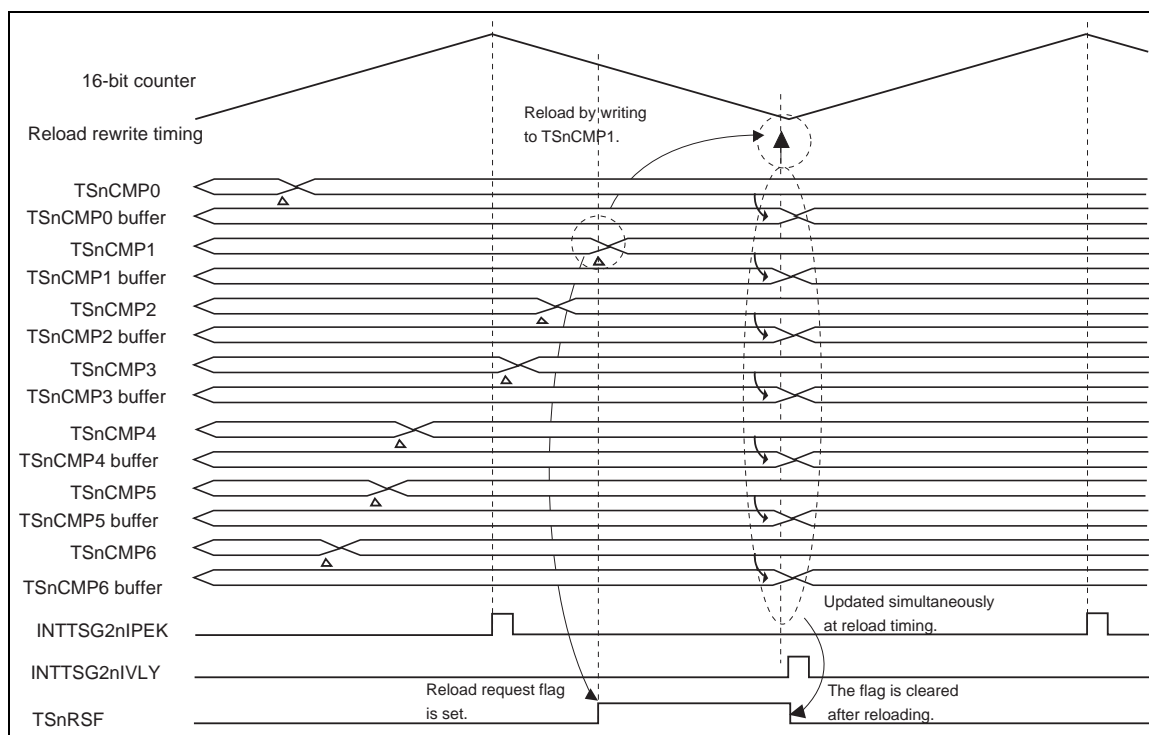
16-bit counter

Reload rewrite timing

Reload by writing to TSnCMP1.

TSnCMP0
TSnCMP0 buffer
TSnCMP1
TSnCMP1 buffer
TSnCMP2
TSnCMP2 buffer
TSnCMP3
TSnCMP3 buffer
TSnCMP4
TSnCMP4 buffer
TSnCMP5
TSnCMP5 buffer
TSnCMP6
TSnCMP6 buffer

Updated simultaneously at reload timing.

INTTSG2nIPEK
INTTSG2nIVLY

Reload request flag is set.

The flag is cleared after reloading.

TSnRSF